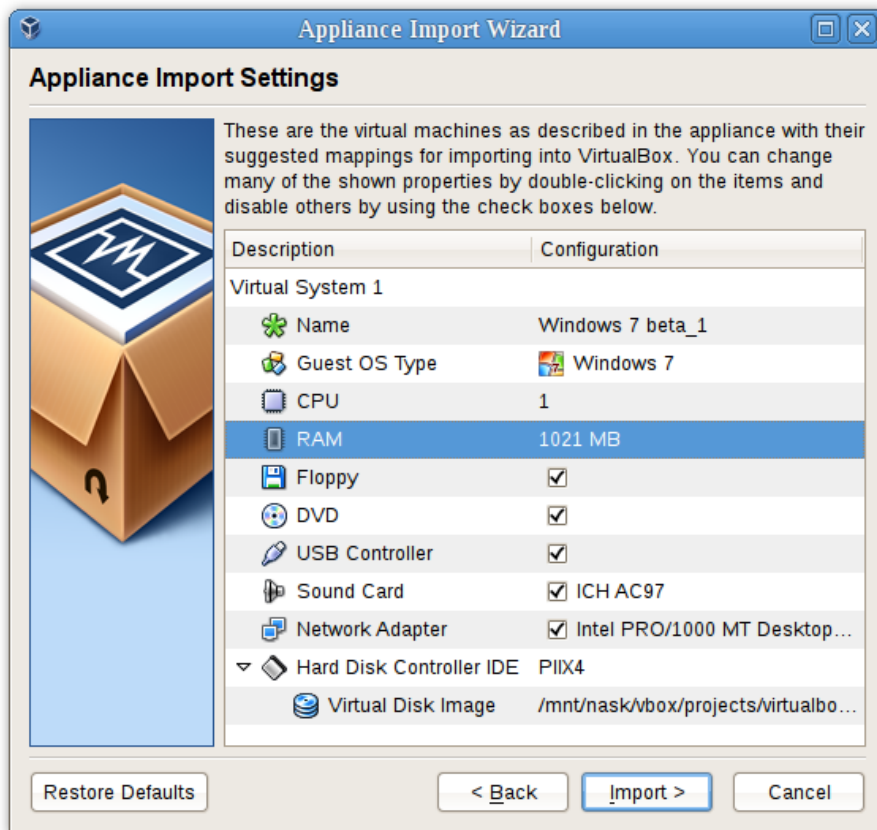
Appliance Import Wizard

Appliance Import Settings

These are the virtual machines as described in the appliance with their suggested mappings for importing into VirtualBox. You can change many of the shown properties by double-clicking on the items and disable others by using the check boxes below.

| Description | Configuration |
|---|---|
| Virtual System 1 | |
| Name | Windows 7 beta_1 |
| Guest OS Type | Windows 7 |
| CPU | 1 |
| RAM | 1021 MB |
| Floppy | ✓ |
| DVD | ✓ |
| USB Controller | ✓ |
| Sound Card | ✓ ICH AC97 |
| Network Adapter | ✓ Intel PRO/1000 MT Desktop... |
| Hard Disk Controller IDE | PIIX4 |
| Virtual Disk Image | /mnt/nask/vbox/projects/virtualbo... |

Restore Defaults

< Back

Import >

Cancel